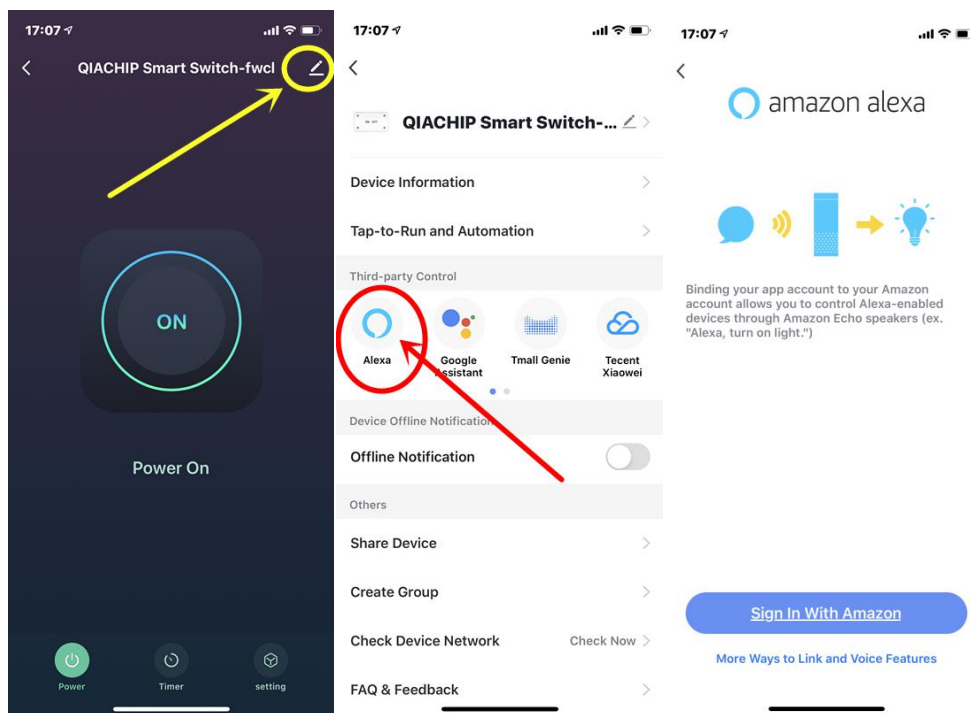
17:07

QIACHIP Smart Switch-fwcl

ON

Power On

Power

Timer

setting

17:07

QIACHIP Smart Switch-...

Device Information

Tap-to-Run and Automation

Third-party Control

Alexa

Google Assistant

Tmall Genie

Tecent Xiaowei

Device Offline Notification

Offline Notification

Others

Share Device

Create Group

Check Device Network

Check Now

FAQ & Feedback

17:07

amazon alexa

Binding your app account to your Amazon account allows you to control Alexa-enabled devices through Amazon Echo speakers (ex. "Alexa, turn on light.")

Sign In With Amazon

More Ways to Link and Voice Features